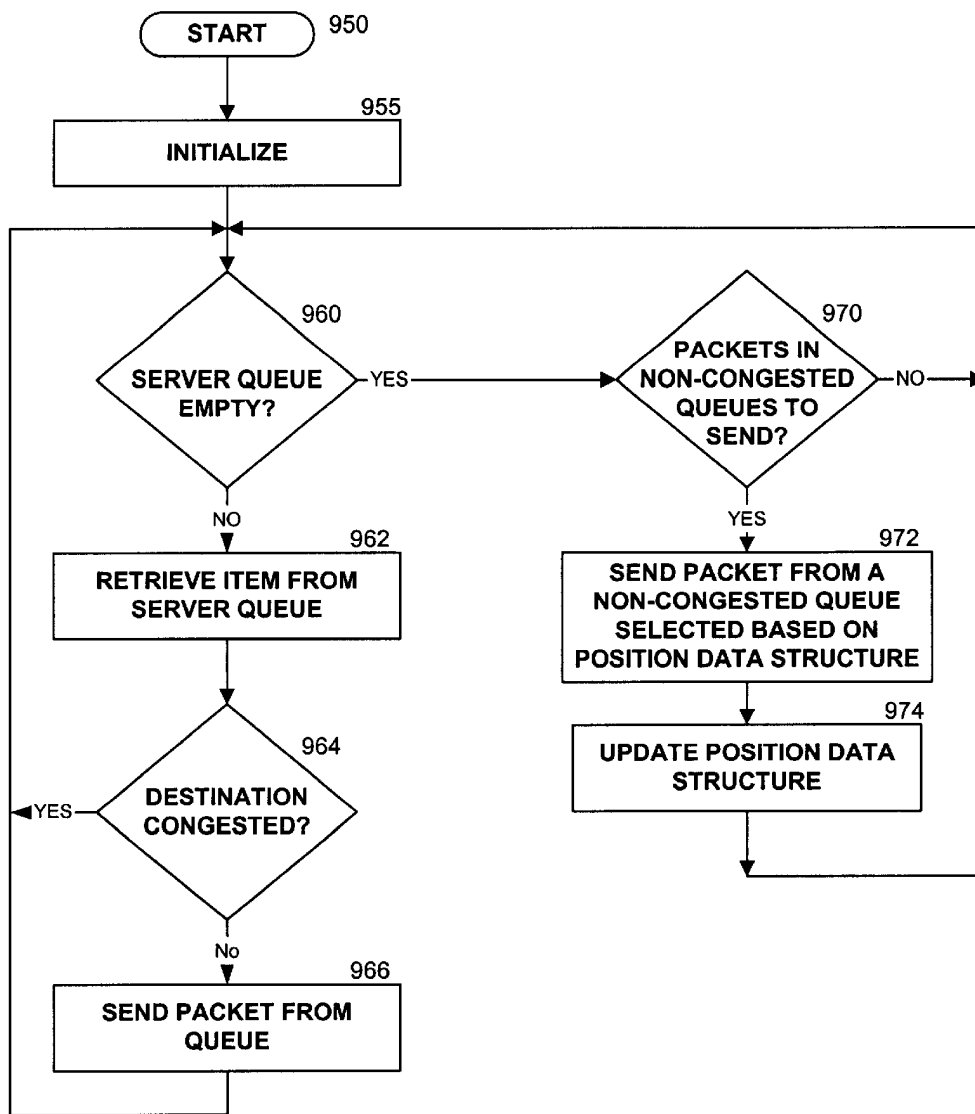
START 950

955
INITIALIZE

960
SERVER QUEUE EMPTY?

YES

970
PACKETS IN NON-CONGESTED QUEUES TO SEND?

NO

NO

962
RETRIEVE ITEM FROM SERVER QUEUE

YES

972
SEND PACKET FROM A NON-CONGESTED QUEUE SELECTED BASED ON POSITION DATA STRUCTURE

974
UPDATE POSITION DATA STRUCTURE

964
YES
DESTINATION CONGESTED?

No

966
SEND PACKET FROM QUEUE